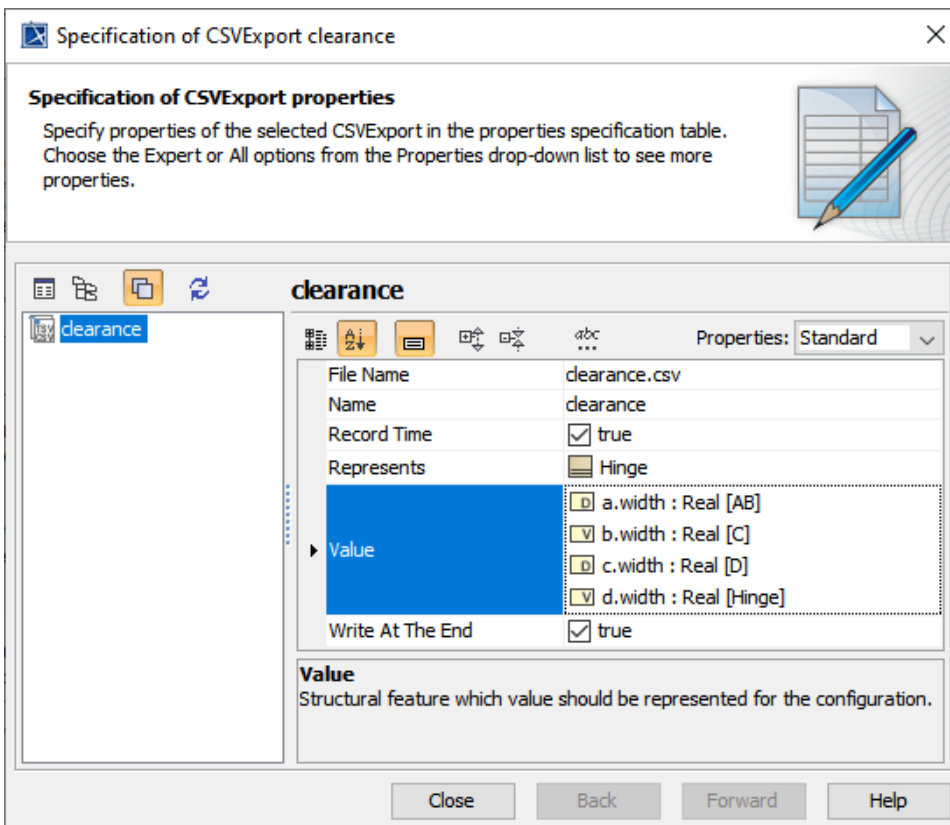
Specification of CSVExport clearance

Specification of CSVExport properties
Specify properties of the selected CSVExport in the properties specification table. Choose the Expert or All options from the Properties drop-down list to see more properties.

clearance

clearance

Properties: Standard

| | |
|---|---|
| File Name | clearance.csv |
| Name | clearance |
| Record Time | true |
| Represents | Hinge |
| Value | a.width : Real [AB]<br>b.width : Real [C]<br>c.width : Real [D]<br>d.width : Real [Hinge] |
| Write At The End | true |

Value
Structural feature which value should be represented for the configuration.

Close Back Forward Help